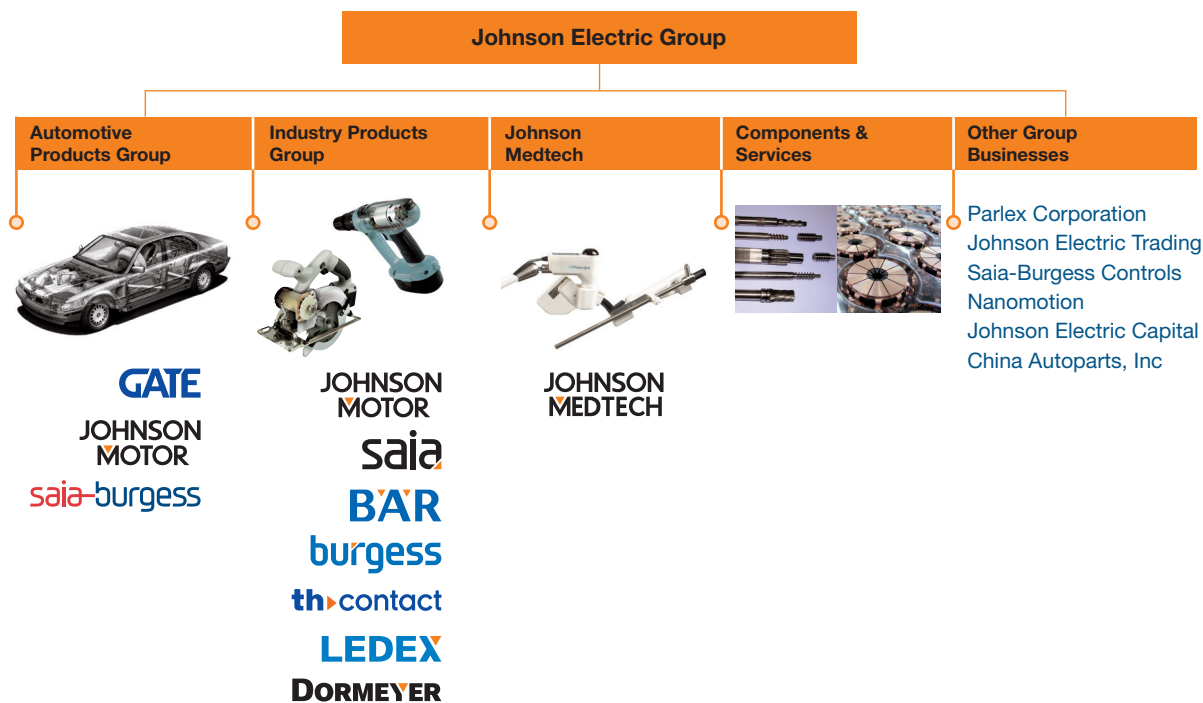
Johnson Electric Group

Automotive Products Group

GATE
JOHNSON MOTOR
saia-burgess

Industry Products Group

JOHNSON MOTOR
saia
BÄR
burgess
th contact
LEDEX
DORMEYER

Johnson Medtech

JOHNSON MEDTECH

Components & Services

Other Group Businesses

Parlex Corporation
Johnson Electric Trading
Saia-Burgess Controls
Nanomotion
Johnson Electric Capital
China Autoparts, Inc